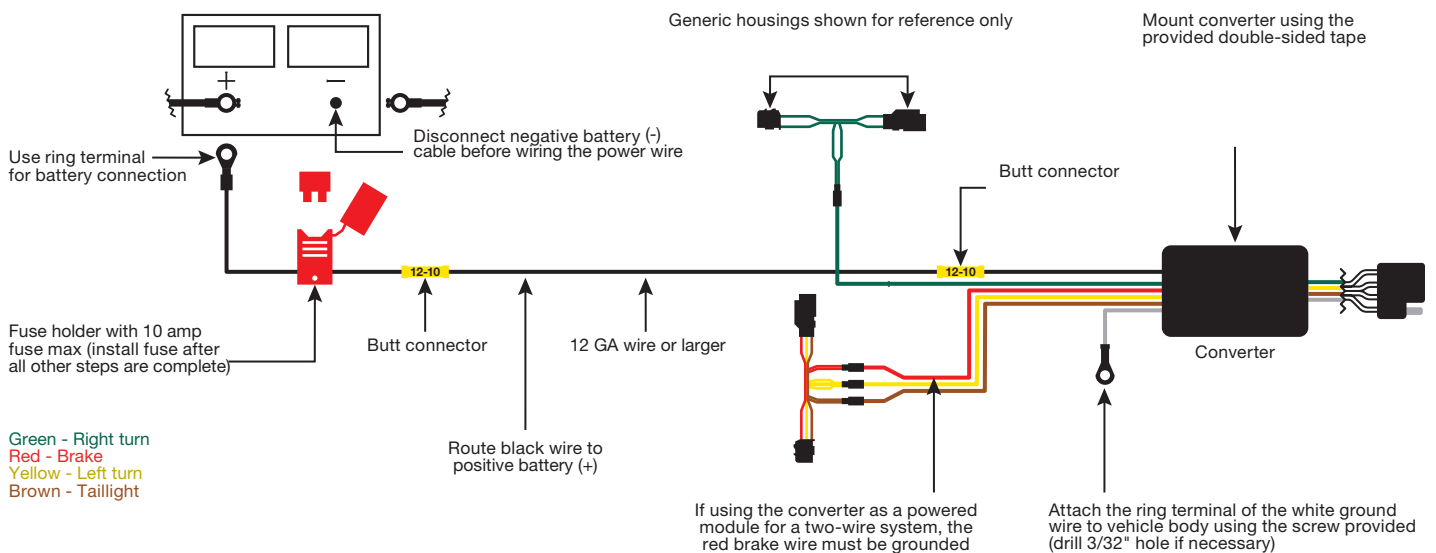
Generic housings shown for reference only

Mount converter using the provided double-sided tape

+

—

Disconnect negative battery (-) cable before wiring the power wire

Use ring terminal for battery connection

Butt connector

12-10

12-10

Converter

Fuse holder with 10 amp fuse max (install fuse after all other steps are complete)

Butt connector

12 GA wire or larger

Green - Right turn
Red - Brake
Yellow - Left turn
Brown - Taillight

Route black wire to positive battery (+)

If using the converter as a powered module for a two-wire system, the red brake wire must be grounded

Attach the ring terminal of the white ground wire to vehicle body using the screw provided (drill 3/32" hole if necessary)